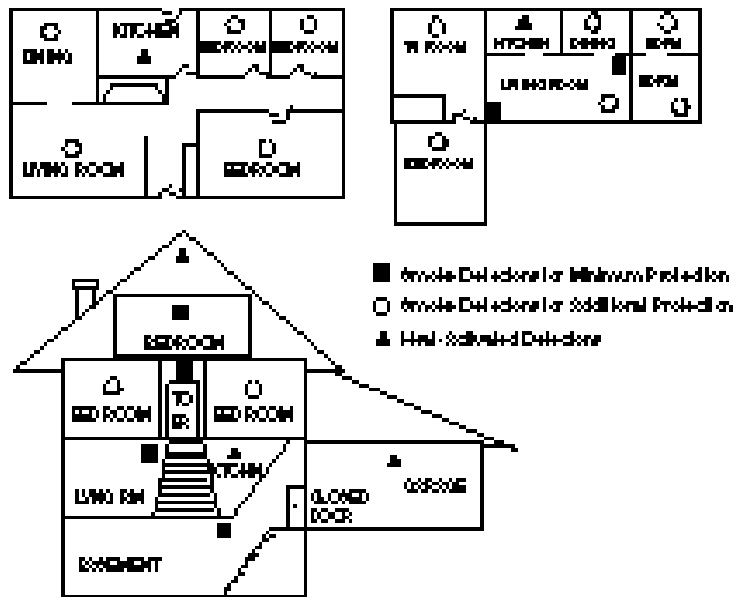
DINING
KITCHEN
BEDROOM
BEDROOM
LIVING ROOM
BEDROOM

TV ROOM
KITCHEN
DINING
BDRM
LIVING ROOM
BDRM
BEDROOM

BEDROOM
BED ROOM
TO BR
BED ROOM
KITCHEN
LIVING RM
GARAGE
CLOSED DOOR
BASEMENT

Smoke Detectors for Minimum Protection
Smoke Detectors for Additional Protection
Heat-Activated Detectors